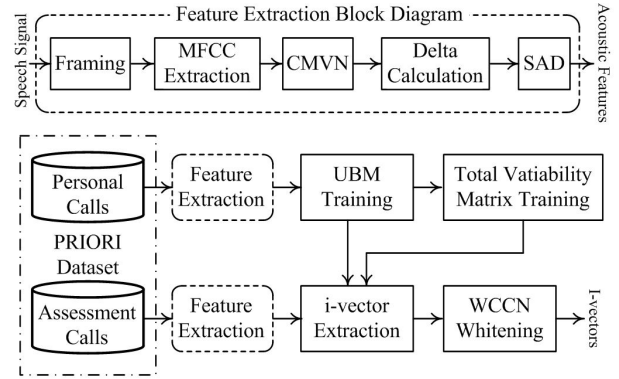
Feature Extraction Block Diagram

Speech Signal

Framing

MFCC Extraction

CMVN

Delta Calculation

SAD

Acoustic Features

Personal Calls

PRIORI Dataset

Assessment Calls

Feature Extraction

UBM Training

Total Vatiability Matrix Training

Feature Extraction

i-vector Extraction

WCCN Whitening

I-vectors